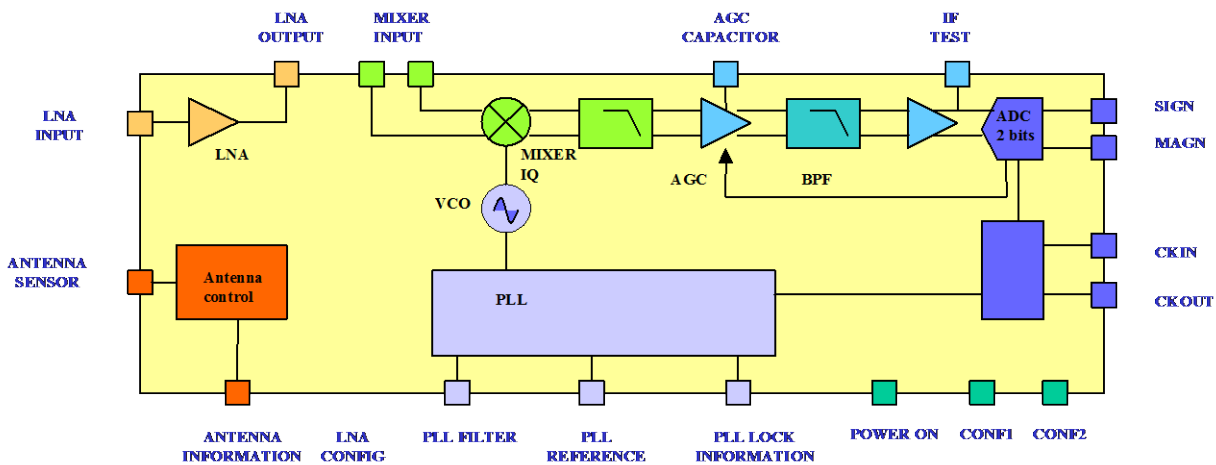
LNA OUTPUT

MIXER INPUT

AGC CAPACITOR

IF TEST

LNA INPUT

LNA

MIXER IQ

AGC

BPF

ADC 2 bits

SIGN

MAGN

VCO

ANTENNA SENSOR

Antenna control

PLL

CKIN

CKOUT

ANTENNA INFORMATION

LNA CONFIG

PLL FILTER

PLL REFERENCE

PLL LOCK INFORMATION

POWER ON

CONF1

CONF2